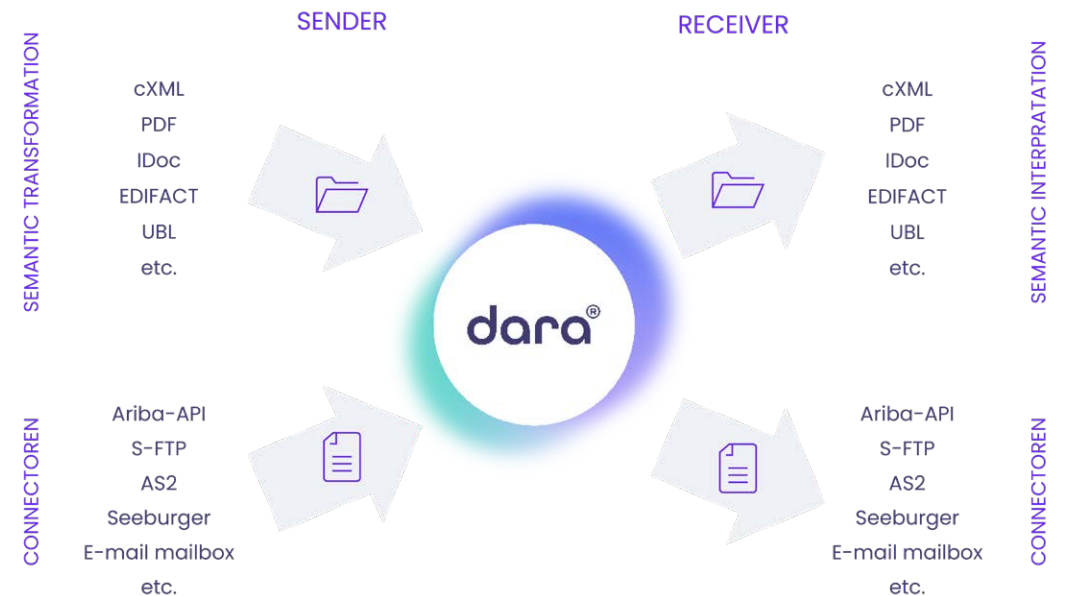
SENDER

RECEIVER

SEMANTIC TRANSFORMATION

cXML
PDF
IDoc
EDIFACT
UBL
etc.

cXML
PDF
IDoc
EDIFACT
UBL
etc.

SEMANTIC INTERPRATATION

dara®

CONNECTOREN

Ariba-API
S-FTP
AS2
Seeburger
E-mail mailbox
etc.

Ariba-API
S-FTP
AS2
Seeburger
E-mail mailbox
etc.

CONNECTOREN